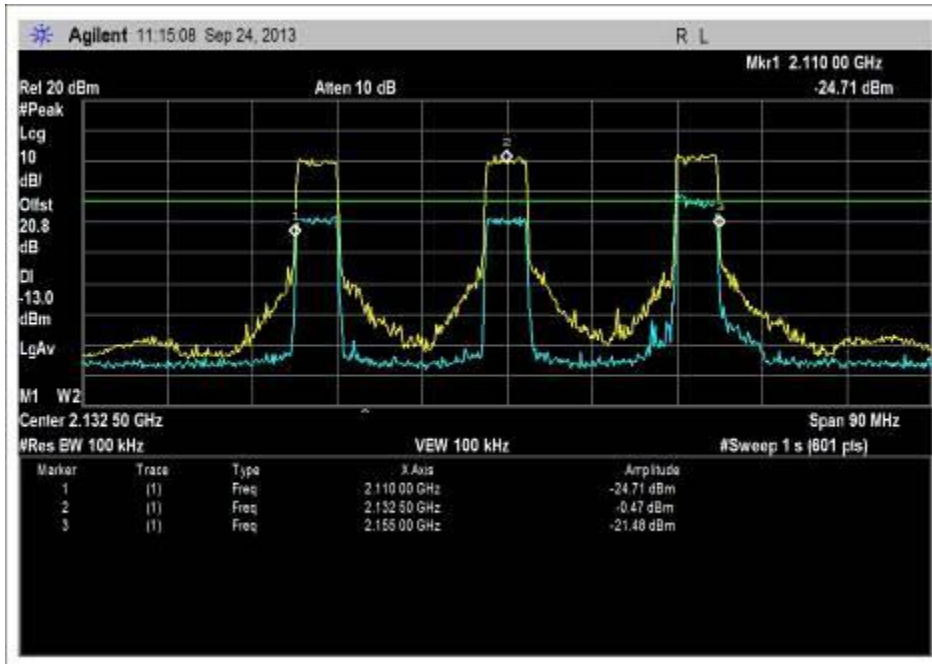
Agilent 11:15:08 Sep 24, 2013

R L

Mkr1 2.110 00 GHz

Ref 20 dBm

Atten 10 dB

-24.71 dBm

#Peak

Log

10

dB/

Offst

20.8

dB

Dl

-13.0

dBm

LgAv

M1 W2

1

2

3

Center 2.132 50 GHz

Span 90 MHz

#Res BW 100 kHz

VBW 100 kHz

#Sweep 1 s (601 pts)

| Marker | Trace | Type | X Axis | Amplitude |
|---|---|---|---|---|
| 1 | (1) | Freq | 2.110 00 GHz | -24.71 dBm |
| 2 | (1) | Freq | 2.132 50 GHz | -0.47 dBm |
| 3 | (1) | Freq | 2.155 00 GHz | -21.48 dBm |